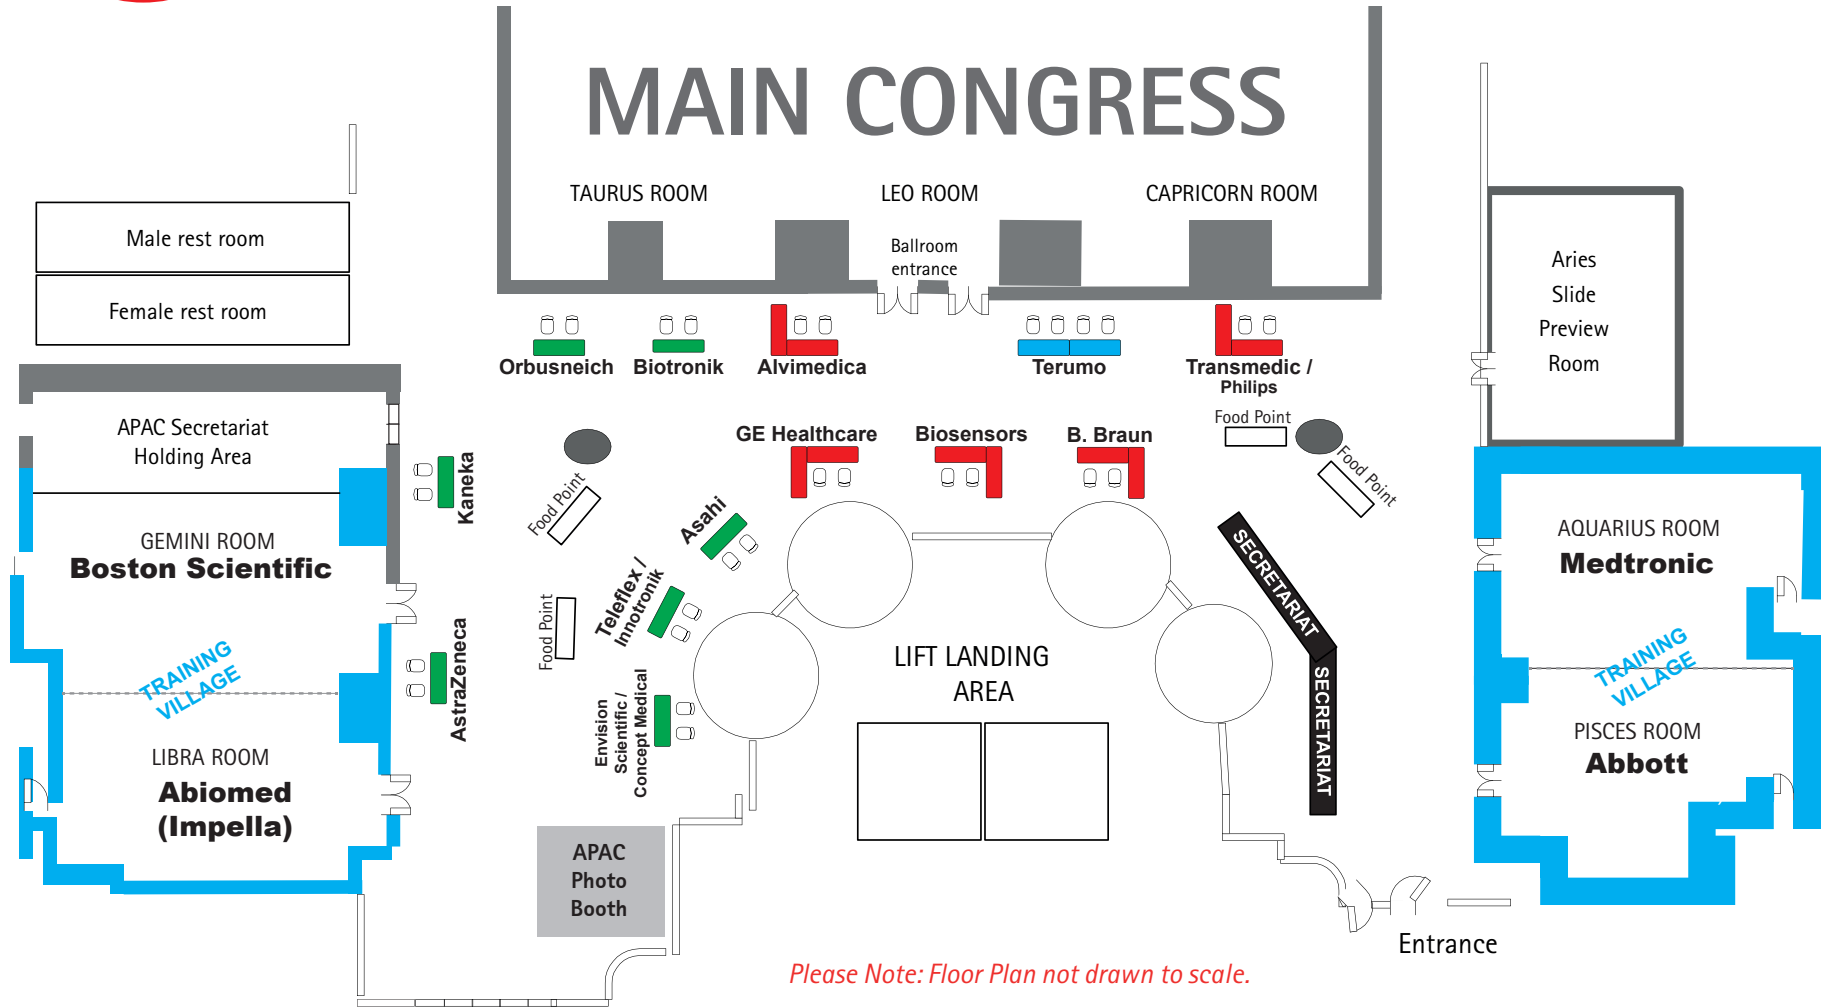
MAIN CONGRESS

TAURUS ROOM

LEO ROOM

CAPRICORN ROOM

Ballroom entrance

Male rest room

Female rest room

Aries Slide Preview Room

Orbusneich

Biotronik

Alvimedica

Terumo

Transmedic / Philips

Food Point

APAC Secretariat Holding Area

Kaneka

GE Healthcare

Biosensors

B. Braun

Food Point

Food Point

Asahi

SECRETARIAT

AQUARIUS ROOM

Medtronic

GEMINI ROOM

Boston Scientific

TRAINING VILLAGE

Food Point

Teleflex / Innotronik

AstraZeneca

LIFT LANDING AREA

SECRETARIAT

TRAINING VILLAGE

PISCES ROOM

Abbott

Envision Scientific / Concept Medical

LIBRA ROOM

Abiomed (Impella)

APAC Photo Booth

Entrance

Please Note: Floor Plan not drawn to scale.